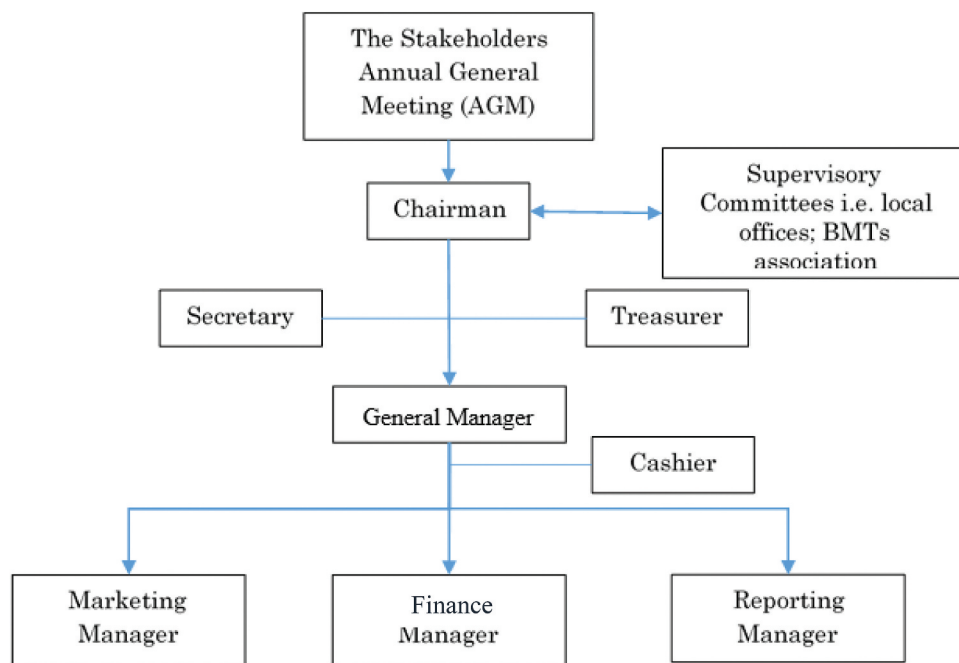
The Stakeholders Annual General Meeting (AGM)

Chairman

Supervisory Committees i.e. local offices; BMTs association

Secretary

Treasurer

General Manager

Cashier

Marketing Manager

Finance Manager

Reporting Manager